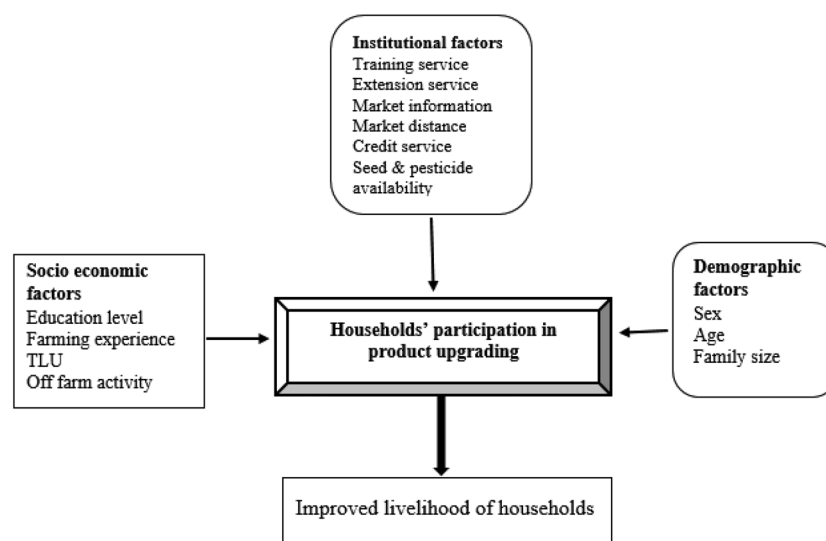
Institutional factors
Training service
Extension service
Market information
Market distance
Credit service
Seed & pesticide availability

Socio economic factors
Education level
Farming experience
TLU
Off farm activity

Households' participation in product upgrading

Demographic factors
Sex
Age
Family size

Improved livelihood of households